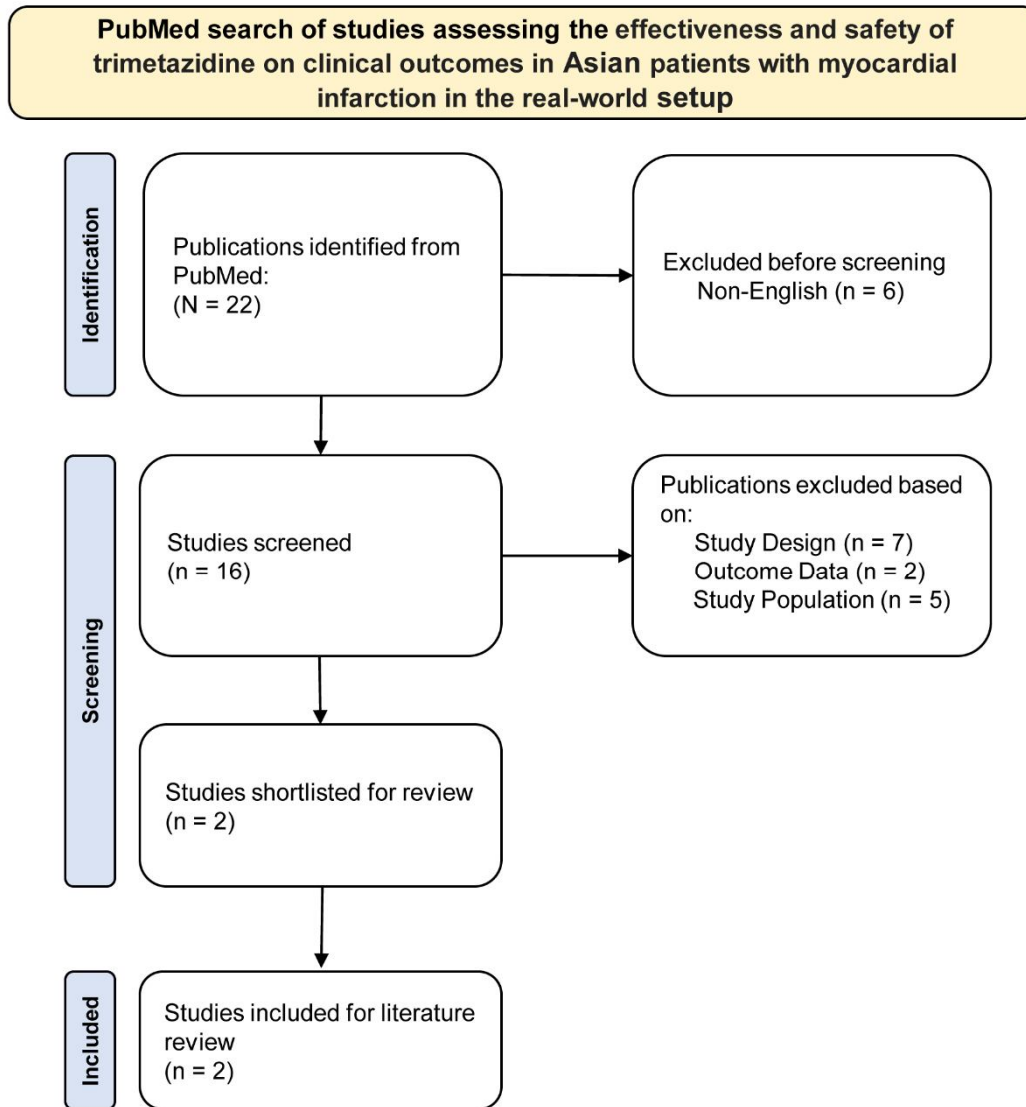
PubMed search of studies assessing the effectiveness and safety of trimetazidine on clinical outcomes in Asian patients with myocardial infarction in the real-world setup

Identification

Publications identified from PubMed:
(N = 22)

Excluded before screening
Non-English (n = 6)

Screening

Studies screened
(n = 16)

Publications excluded based on:
Study Design (n = 7)
Outcome Data (n = 2)
Study Population (n = 5)

Studies shortlisted for review
(n = 2)

Included

Studies included for literature review
(n = 2)